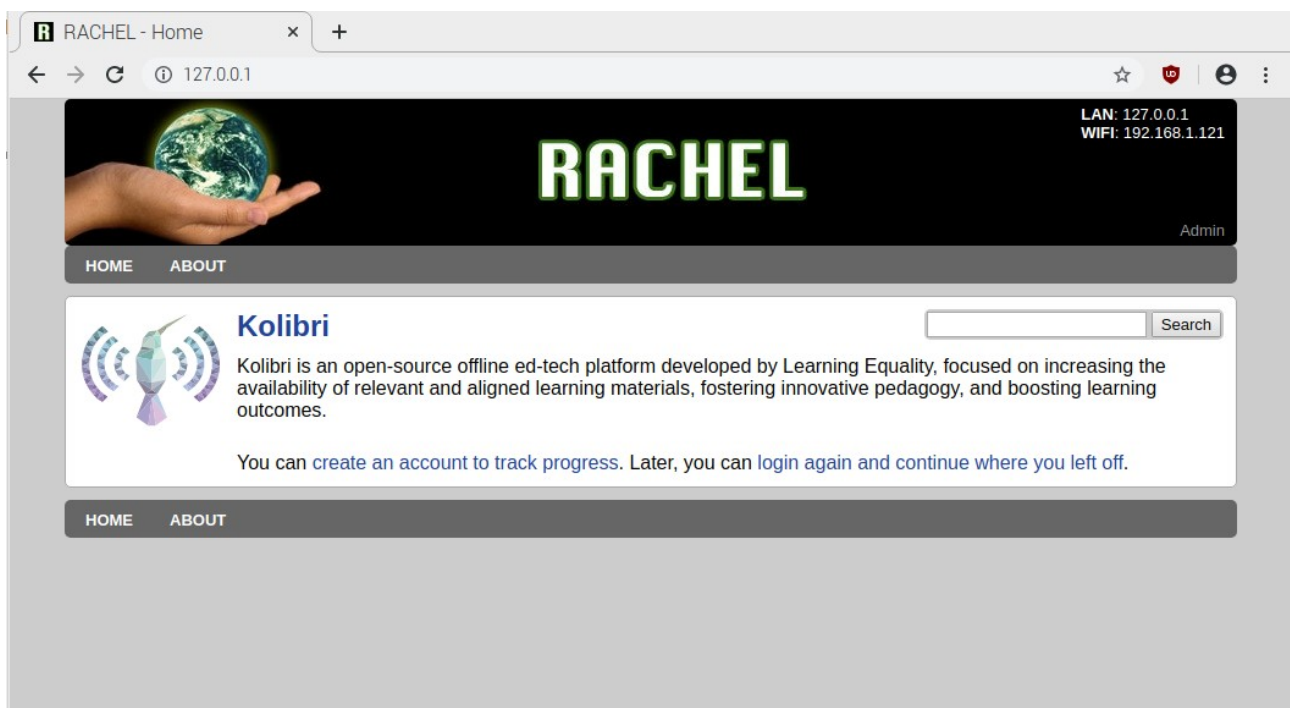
R RACHEL - Home ×  +

127.0.0.1

LAN: 127.0.0.1
WIFI: 192.168.1.121

RACHEL

Admin

HOME ABOUT

Kolibri

Search

Kolibri is an open-source offline ed-tech platform developed by Learning Equality, focused on increasing the availability of relevant and aligned learning materials, fostering innovative pedagogy, and boosting learning outcomes.

You can create an account to track progress. Later, you can login again and continue where you left off.

HOME ABOUT